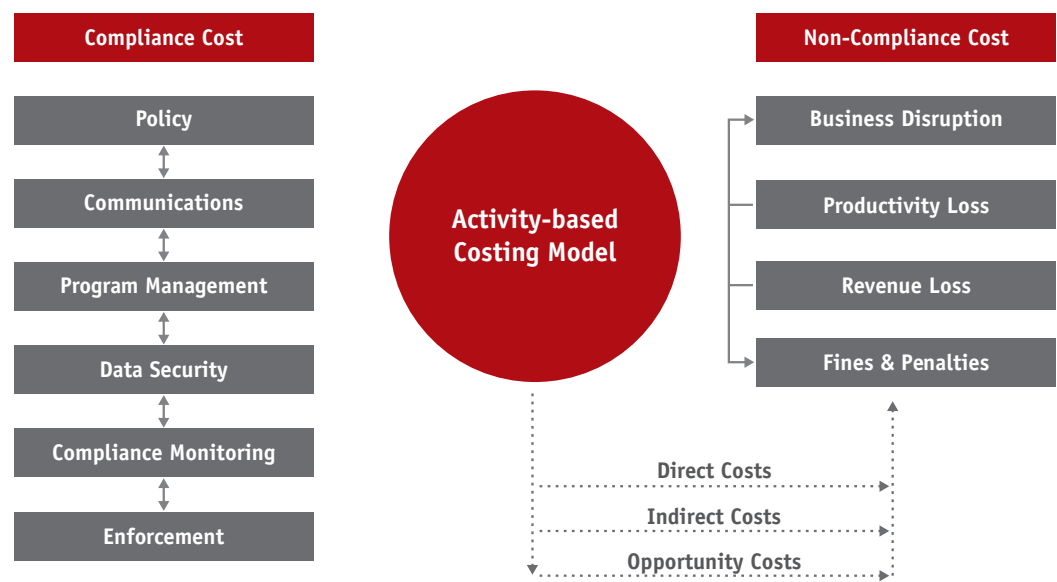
Compliance Cost

Policy

Communications

Program Management

Data Security

Compliance Monitoring

Enforcement

Activity-based Costing Model

Non-Compliance Cost

Business Disruption

Productivity Loss

Revenue Loss

Fines & Penalties

Direct Costs

Indirect Costs

Opportunity Costs